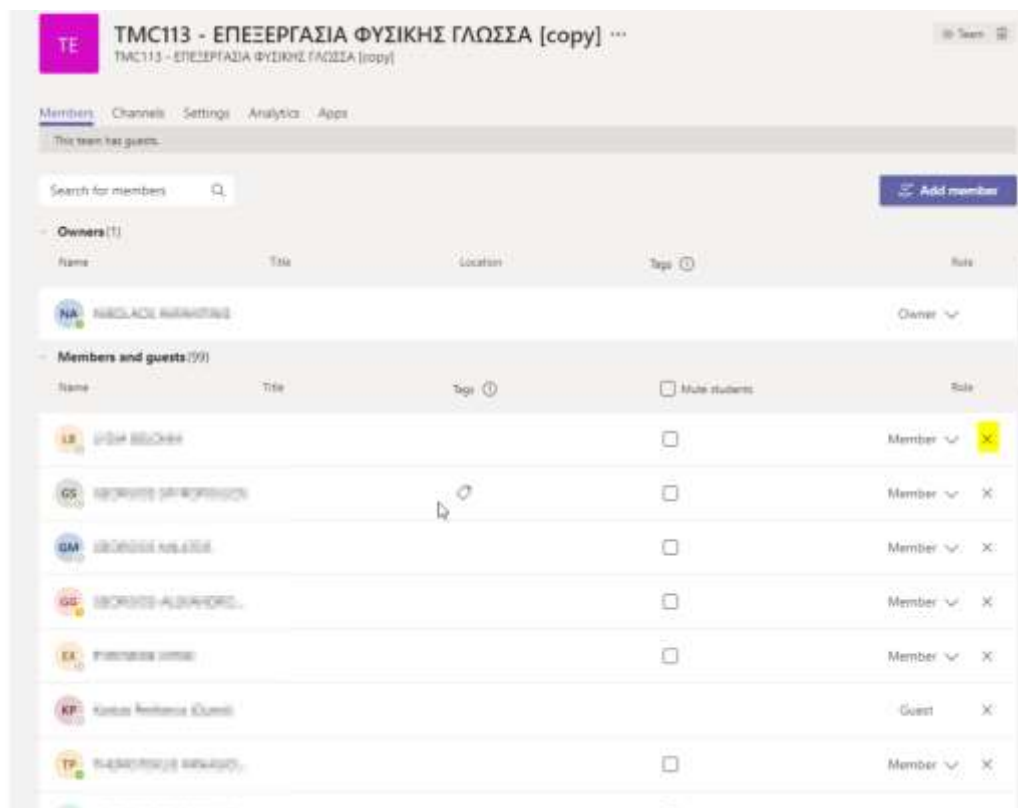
TE

TMC113 - ΕΠΕΞΕΡΓΑΣΙΑ ΦΥΣΙΚΗΣ ΓΛΩΣΣΑ [copy] ···

TMC113 - ΕΠΕΞΕΡΓΑΣΙΑ ΦΥΣΙΚΗΣ ΓΛΩΣΣΑ [copy]

Team

Members Channels Settings Analytics Apps

This team has guests.

Search for members

Add member

Owners (1)

| Name | Title | Location | Tags | Role |
|---|---|---|---|---|
| NA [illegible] | | | | Owner |

Members and guests (99)

| Name | Title | Tags | Mute students | Role |
|---|---|---|---|---|
| LB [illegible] | | | ☐ | Member × |
| GS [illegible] | | | ☐ | Member × |
| GM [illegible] | | | ☐ | Member × |
| GG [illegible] | | | ☐ | Member × |
| EK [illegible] | | | ☐ | Member × |
| KP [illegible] (Guest) | | | | Guest × |
| TP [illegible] | | | ☐ | Member × |